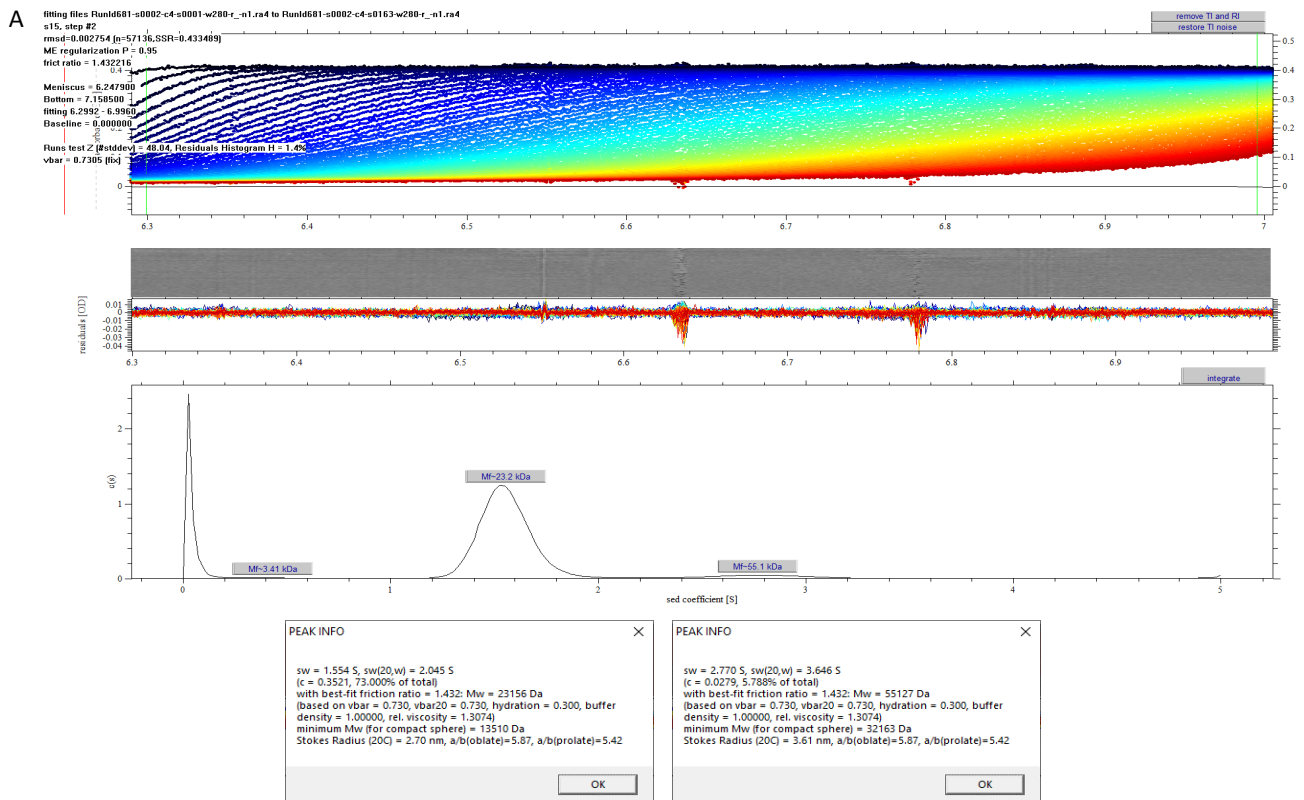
A

fitting files RunId681-s0002-c4-s0001-w280-r_-n1.ra4 to RunId681-s0002-c4-s0163-w280-r_-n1.ra4
s15, step #2
rmsd=0.002754 (n=57136,SSR=0.433409)
ME regularization P = 0.95
frict ratio = 1.432216

Meniscus = 6.247900
Bottom = 7.158500
fitting 6.2992 - 6.9960
Baseline = 0.000000

Runs test Z (#stddev) = 48.04, Residuals Histogram H = 1.4%
vbar = 0.7305 (fix)

remove TI and RI
restore TI noise

0.5
0.4
0.3
0.2
0.1
0
0.4
0

6.3 6.4 6.5 6.6 6.7 6.8 6.9 7

residuals [OD]
0.01
0
-0.01
-0.02
-0.03
-0.04
6.3 6.4 6.5 6.6 6.7 6.8 6.9

integrate

c(s)
2
1
0
Mf~3.41 kDa
Mf~23.2 kDa
Mf~55.1 kDa
0 1 2 3 4 5
sed coefficient [S]

PEAK INFO

sw = 1.554 S, sw(20,w) = 2.045 S
(c = 0.3521, 73.000% of total)
with best-fit friction ratio = 1.432: Mw = 23156 Da
(based on vbar = 0.730, vbar20 = 0.730, hydration = 0.300, buffer density = 1.00000, rel. viscosity = 1.3074)
minimum Mw (for compact sphere) = 13510 Da
Stokes Radius (20C) = 2.70 nm, a/b(oblate)=5.87, a/b(prolate)=5.42

OK

PEAK INFO

sw = 2.770 S, sw(20,w) = 3.646 S
(c = 0.0279, 5.788% of total)
with best-fit friction ratio = 1.432: Mw = 55127 Da
(based on vbar = 0.730, vbar20 = 0.730, hydration = 0.300, buffer density = 1.00000, rel. viscosity = 1.3074)
minimum Mw (for compact sphere) = 32163 Da
Stokes Radius (20C) = 3.61 nm, a/b(oblate)=5.87, a/b(prolate)=5.42

OK